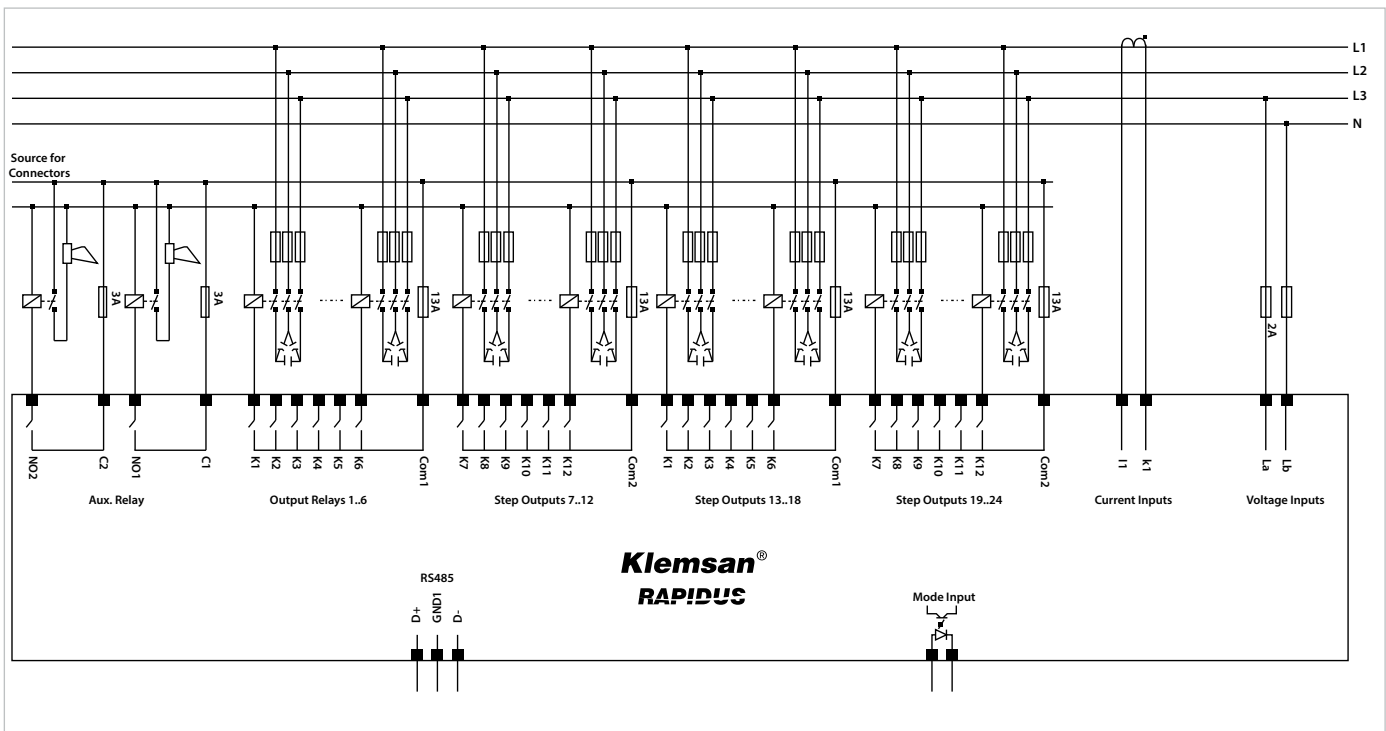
L1
L2
L3
N

Source for Connectors

3A
3A
13A
13A
13A
13A
2A

NO2
C2
NO1
C1
K1
K2
K3
K4
K5
K6
Com1
K7
K8
K9
K10
K11
K12
Com2
K1
K2
K3
K4
K5
K6
Com1
K7
K8
K9
K10
K11
K12
Com2
I1
k1
La
Lb

Aux. Relay
Output Relays 1..6
Step Outputs 7..12
Step Outputs 13..18
Step Outputs 19..24
Current Inputs
Voltage Inputs

Klemsan®
RAPIDUS

RS485
D+
GND1
D-

Mode Input